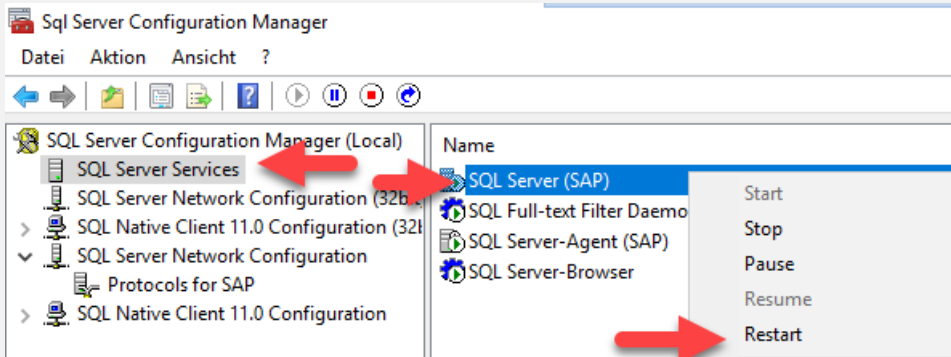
Sql Server Configuration Manager

Datei Aktion Ansicht ?

SQL Server Configuration Manager (Local)
SQL Server Services
SQL Server Network Configuration (32b
SQL Native Client 11.0 Configuration (32b
SQL Server Network Configuration
Protocols for SAP
SQL Native Client 11.0 Configuration

Name
SQL Server (SAP)
SQL Full-text Filter Daemo
SQL Server-Agent (SAP)
SQL Server-Browser

Start
Stop
Pause
Resume
Restart